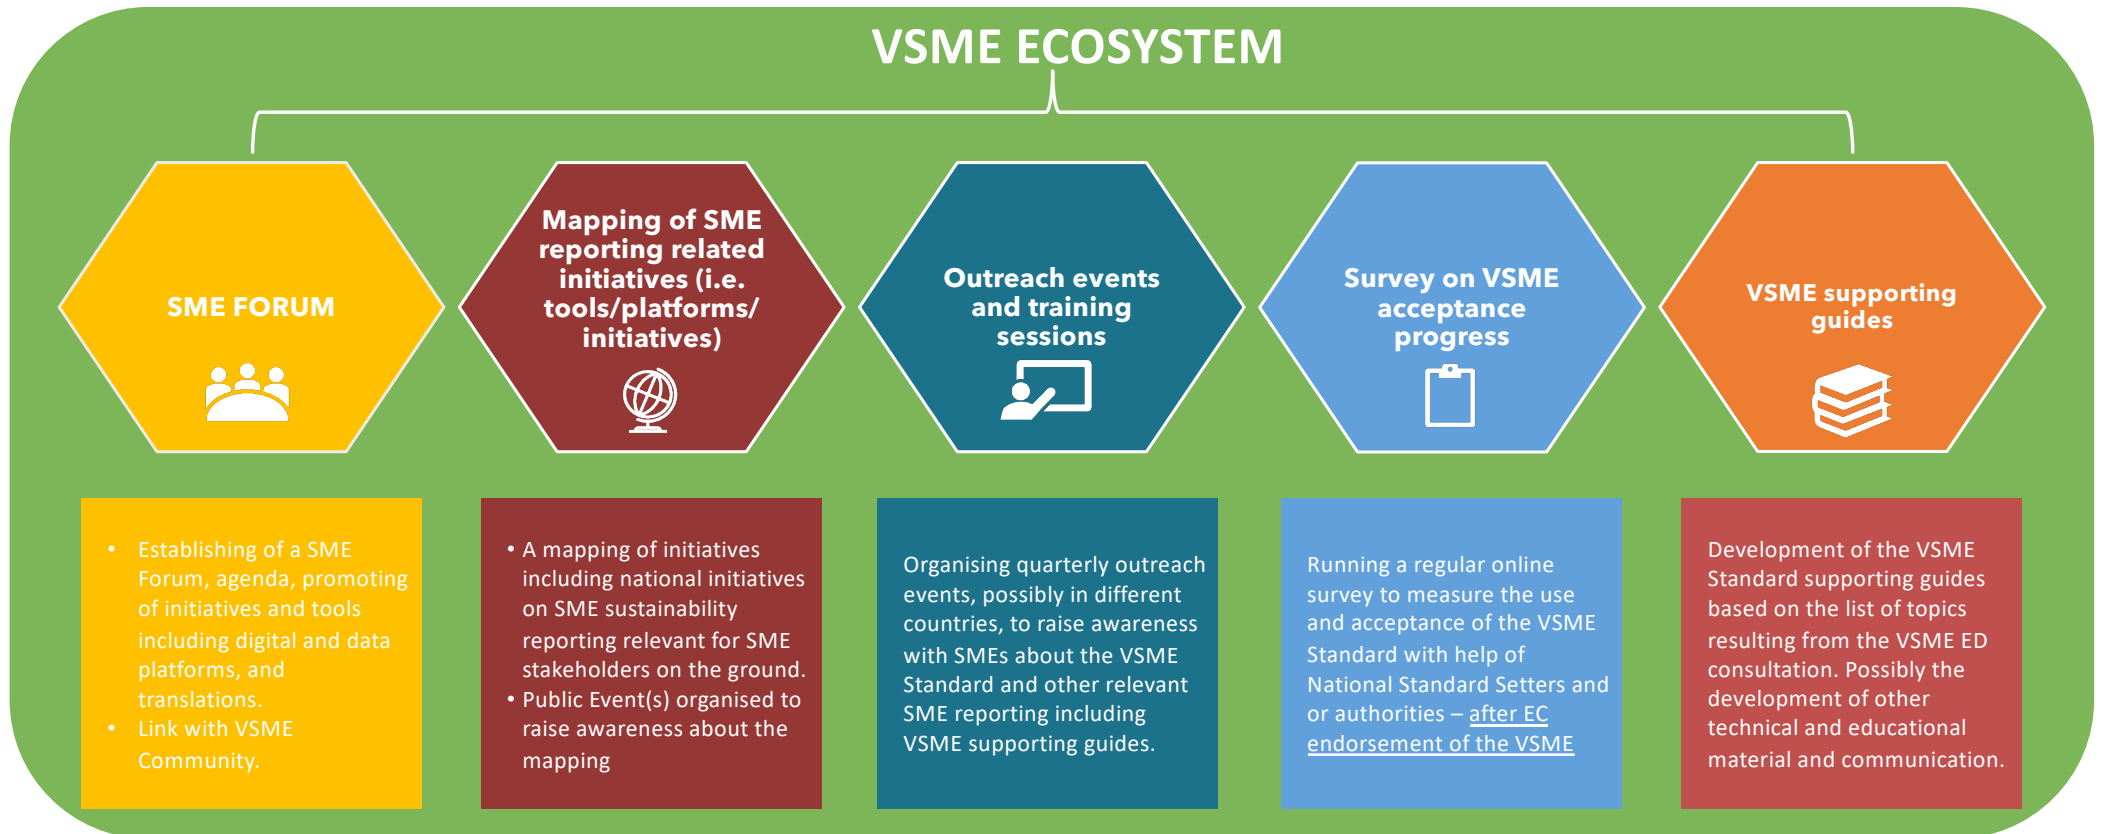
VSME ECOSYSTEM

SME FORUM

Mapping of SME reporting related initiatives (i.e. tools/platforms/ initiatives)

Outreach events and training sessions

Survey on VSME acceptance progress

VSME supporting guides

- Establishing of a SME Forum, agenda, promoting of initiatives and tools including digital and data platforms, and translations.
- Link with VSME Community.

- A mapping of initiatives including national initiatives on SME sustainability reporting relevant for SME stakeholders on the ground.
- Public Event(s) organised to raise awareness about the mapping

Organising quarterly outreach events, possibly in different countries, to raise awareness with SMEs about the VSME Standard and other relevant SME reporting including VSME supporting guides.

Running a regular online survey to measure the use and acceptance of the VSME Standard with help of National Standard Setters and or authorities – after EC endorsement of the VSME

Development of the VSME Standard supporting guides based on the list of topics resulting from the VSME ED consultation. Possibly the development of other technical and educational material and communication.